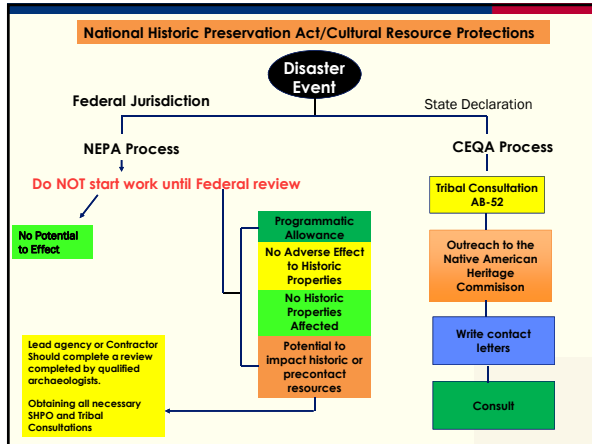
National Historic Preservation Act/Cultural Resource Protections

Disaster Event

Federal Jurisdiction

State Declaration

NEPA Process

CEQA Process

Do NOT start work until Federal review

No Potential to Effect

Programmatic Allowance

No Adverse Effect to Historic Properties

No Historic Properties Affected

Potential to impact historic or precontact resources

Lead agency or Contractor Should complete a review completed by qualified archaeologists.

Obtaining all necessary SHPO and Tribal Consultations

Tribal Consultation AB-52

Outreach to the Native American Heritage Commision

Write contact letters

Consult